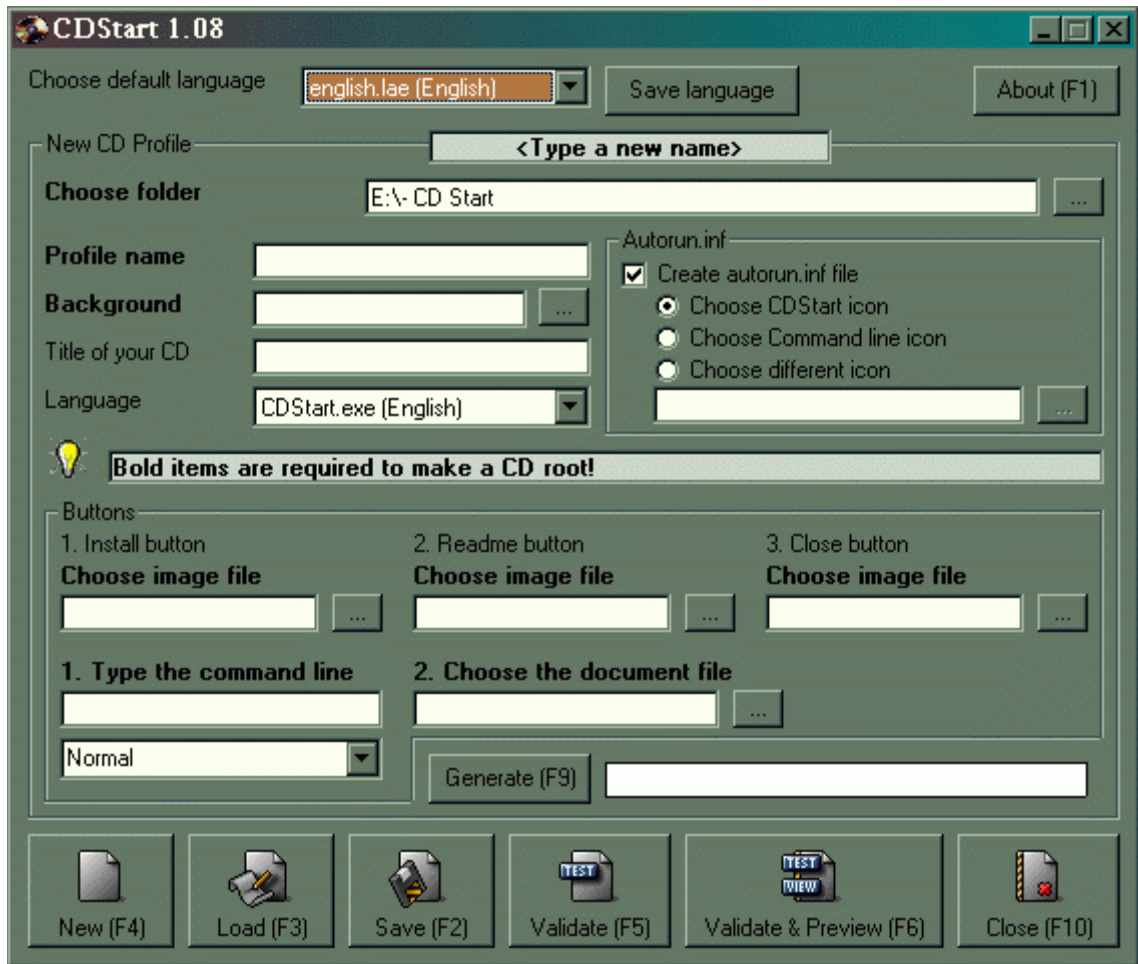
CDStart 1.08

Choose default language
english.lae (English)
Save language
About (F1)

New CD Profile
<Type a new name>
Choose folder
E:\- CD Start
...

Profile name
Background
...
Title of your CD
Language
CDStart.exe (English)

Autorun.inf
Create autorun.inf file
Choose CDStart icon
Choose Command line icon
Choose different icon
...

Bold items are required to make a CD root!

Buttons
1. Install button
Choose image file
...
2. Readme button
Choose image file
...
3. Close button
Choose image file
...

1. Type the command line
2. Choose the document file
...
Normal
Generate (F9)

New (F4)
Load (F3)
Save (F2)
TEST
Validate (F5)
TEST
VIEW
Validate & Preview (F6)
Close (F10)